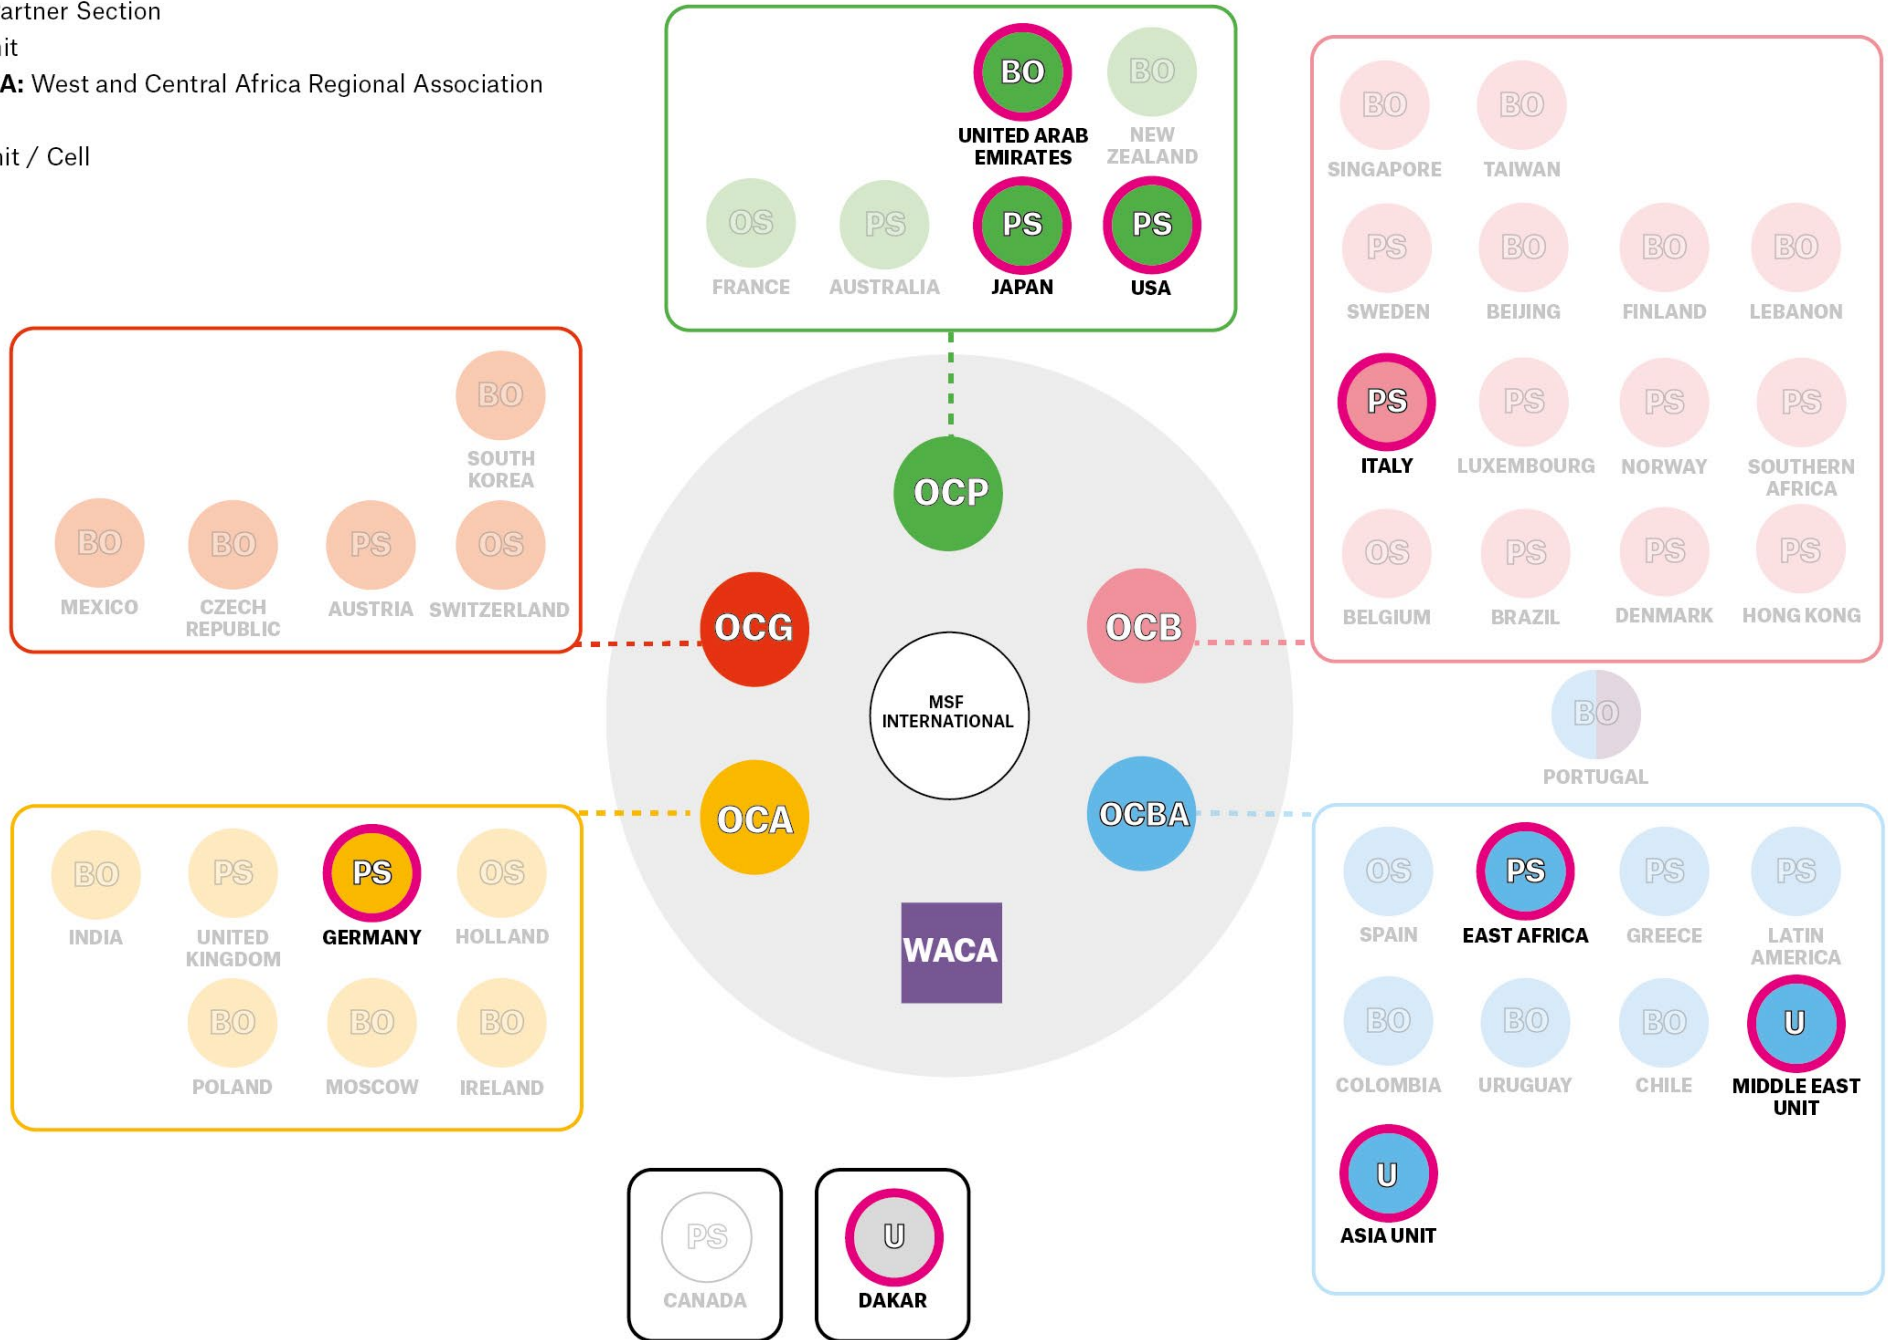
artner Section
it
A: West and Central Africa Regional Association

it / Cell

BO UNITED ARAB EMIRATES
BO NEW ZEALAND
OS FRANCE
PS AUSTRALIA
PS JAPAN
PS USA

BO SINGAPORE
BO TAIWAN
PS SWEDEN
BO BEIJING
BO FINLAND
BO LEBANON
PS ITALY
PS LUXEMBOURG
PS NORWAY
PS SOUTHERN AFRICA
OS BELGIUM
PS BRAZIL
PS DENMARK
PS HONG KONG

BO SOUTH KOREA
BO MEXICO
BO CZECH REPUBLIC
PS AUSTRIA
OS SWITZERLAND

OCP
OCG
OCB
MSF INTERNATIONAL
OCA
OCBA
WACA

BO PORTUGAL

BO INDIA
PS UNITED KINGDOM
PS GERMANY
OS HOLLAND
BO POLAND
BO MOSCOW
BO IRELAND

OS SPAIN
PS EAST AFRICA
PS GREECE
PS LATIN AMERICA
BO COLOMBIA
BO URUGUAY
BO CHILE
U MIDDLE EAST UNIT
U ASIA UNIT

PS CANADA
U DAKAR